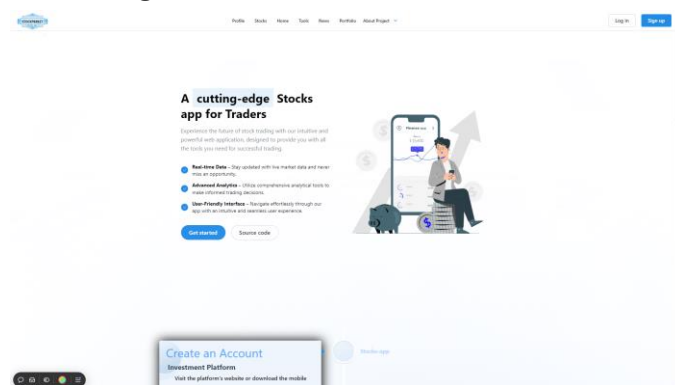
Profile Stocks Home Tools News Portfolio About Project

Log in Sign up

A cutting-edge Stocks app for Traders

Experience the future of stock trading with our intuitive and powerful web application, designed to provide you with all the tools you need for successful trading.

Real-time Data – Stay updated with live market data and never miss an opportunity.

Advanced Analytics – Utilize comprehensive analytical tools to make informed trading decisions.

User-Friendly Interface – Navigate effortlessly through our app with an intuitive and seamless user experience.

Get started Source code

Create an Account
Investment Platform
Visit the platform's website or download the mobile

Stocks app